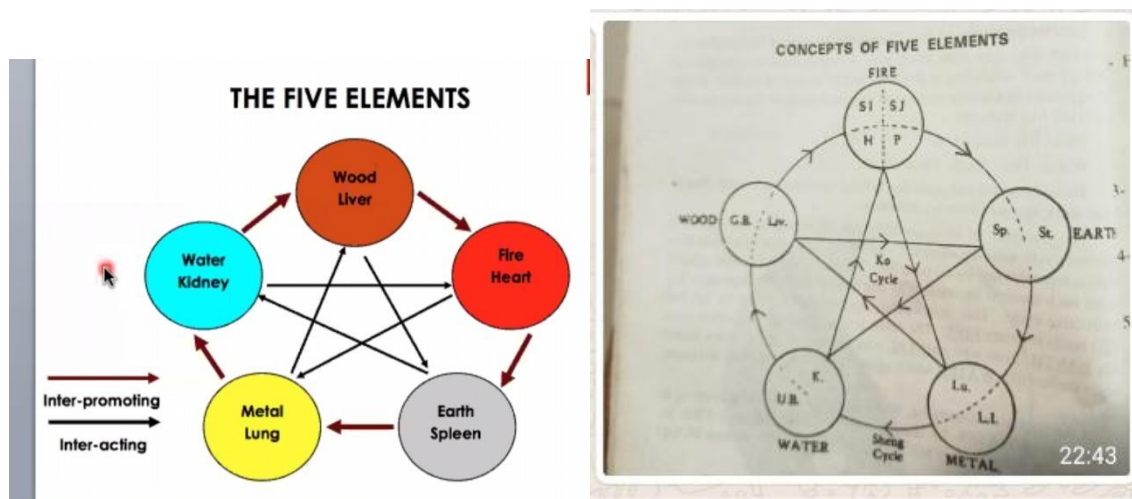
THE FIVE ELEMENTS

Wood
Liver

Fire
Heart

Earth
Spleen

Metal
Lung

Water
Kidney

Inter-promoting

Inter-acting

CONCEPTS OF FIVE ELEMENTS

FIRE

SI SJ
H P

WOOD G.B. Liv.

Sp. St. EARTH

Ko
Cycle

U.B. K.

Lu.
L.I.

WATER

Sheng
Cycle

METAL

22:43